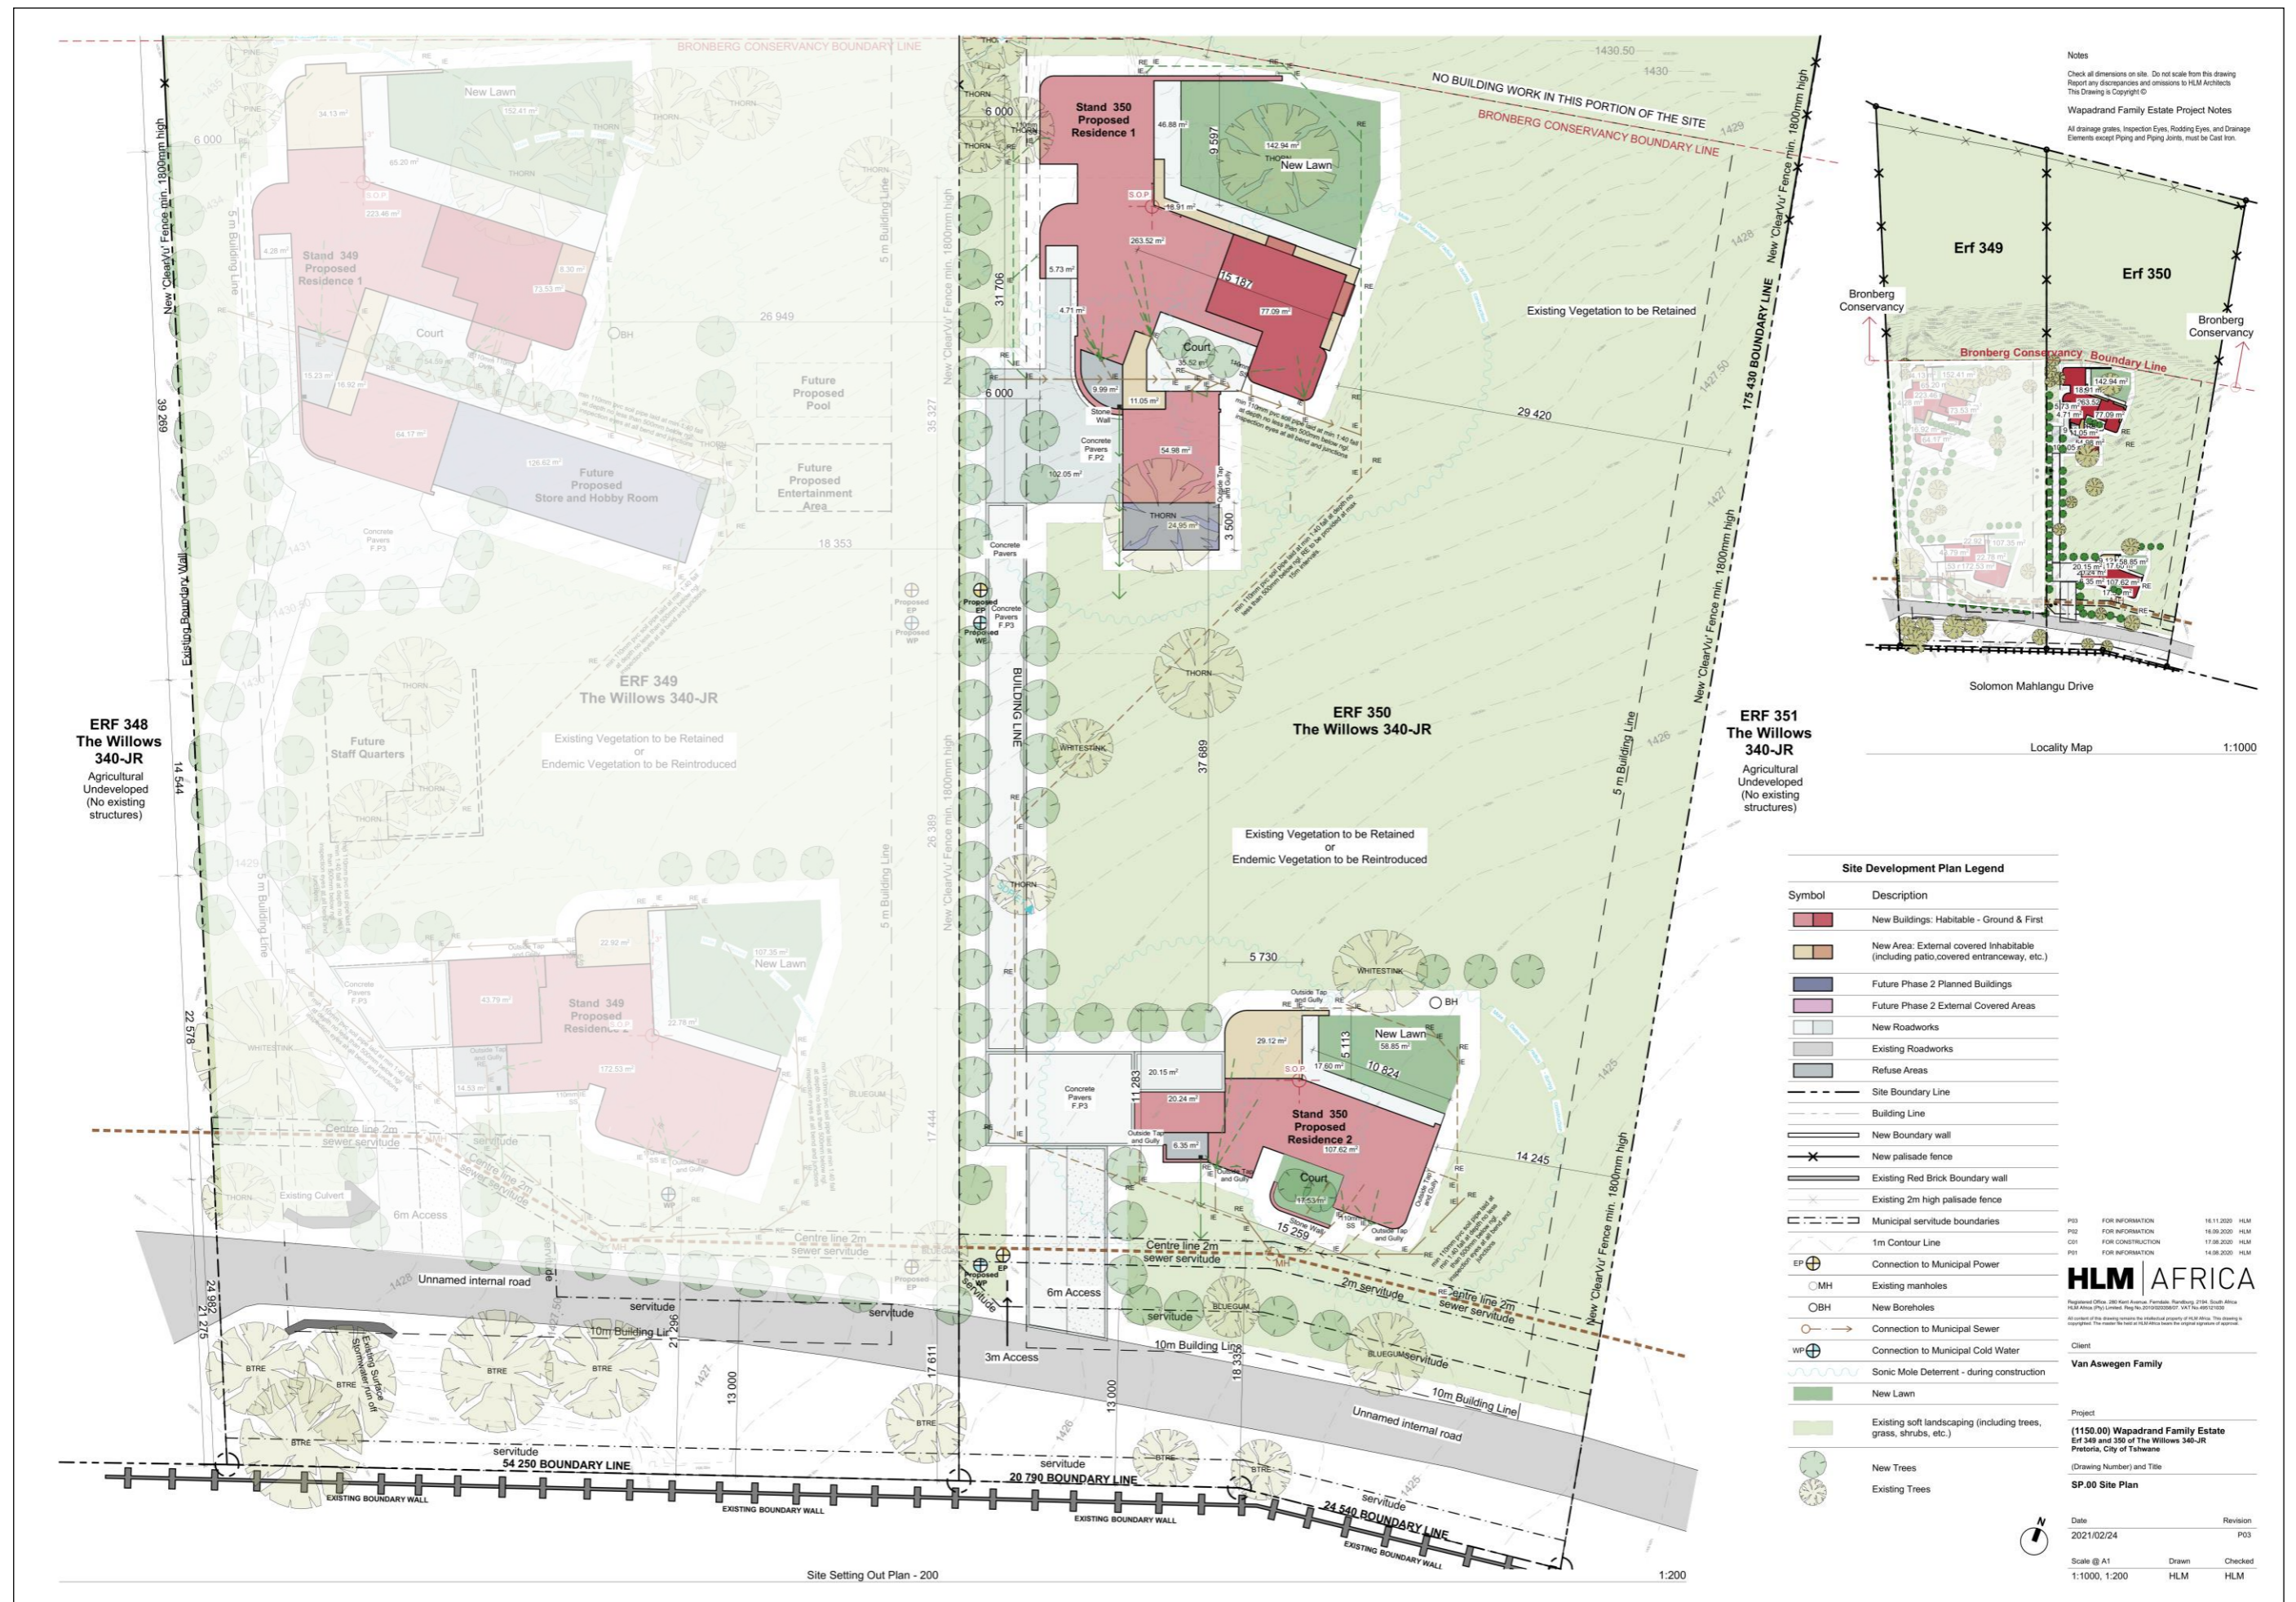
BRONBERG CONSERVANCY BOUNDARY LINE

NO BUILDING WORK IN THIS PORTION OF THE SITE

BRONBERG CONSERVANCY BOUNDARY LINE

Stand 350
Proposed
Residence 1

New Lawn

Court

Stand 349
Proposed
Residence 1

New Lawn

Court

Future
Proposed
Store and Hobby Room

Future
Proposed
Pool

Future
Proposed
Entertainment
Area

Existing Vegetation to be Retained

ERF 349
The Willows 340-JR

Existing Vegetation to be Retained
or
Endemic Vegetation to be Reintroduced

Future
Staff Quarters

ERF 350
The Willows 340-JR

Existing Vegetation to be Retained
or
Endemic Vegetation to be Reintroduced

ERF 348
The Willows
340-JR
Agricultural
Undeveloped
(No existing
structures)

ERF 351
The Willows
340-JR
Agricultural
Undeveloped
(No existing
structures)

Stand 349
Proposed
Residence 2

New Lawn

Stand 350
Proposed
Residence 2

New Lawn

Court

175 430 BOUNDARY LINE

New 'ClearVu' Fence min. 1800mm high

Existing Boundary Wall

BUILDING LINE

5 m Building Line

Centre line 2m sewer servitude

6m Access

3m Access

Unnamed internal road

10m Building Line

servitude

54 250 BOUNDARY LINE

20 790 BOUNDARY LINE

24 540 BOUNDARY LINE

EXISTING BOUNDARY WALL

Site Setting Out Plan - 200

1:200

Notes
Check all dimensions on site. Do not scale from this drawing
Report any discrepancies and omissions to HLM Architects
This Drawing is Copyright ©

Wapadrand Family Estate Project Notes
All drainage grates, Inspection Eyes, Rodding Eyes, and Drainage Elements except Piping and Piping Joints, must be Cast Iron.

Erf 349
Erf 350
Bronberg Conservancy
Bronberg Conservancy
Bronberg Conservancy Boundary Line
Solomon Mahlangu Drive

Locality Map 1:1000

Site Development Plan Legend

| Symbol | Description |
|---|---|
| | New Buildings: Habitable - Ground & First |
| | New Area: External covered Inhabitable (including patio,covered entranceway, etc.) |
| | Future Phase 2 Planned Buildings |
| | Future Phase 2 External Covered Areas |
| | New Roadworks |
| | Existing Roadworks |
| | Refuse Areas |
| | Site Boundary Line |
| | Building Line |
| | New Boundary wall |
| | New palisade fence |
| | Existing Red Brick Boundary wall |
| | Existing 2m high palisade fence |
| | Municipal servitude boundaries |
| | 1m Contour Line |
| EP | Connection to Municipal Power |
| MH | Existing manholes |
| BH | New Boreholes |
| | Connection to Municipal Sewer |
| WP | Connection to Municipal Cold Water |
| | Sonic Mole Deterrent - during construction |
| | New Lawn |
| | Existing soft landscaping (including trees, grass, shrubs, etc.) |
| | New Trees |
| | Existing Trees |

| | | | |
|---|---|---|---|
| P03 | FOR INFORMATION | 16.11.2020 | HLM |
| P02 | FOR INFORMATION | 16.09.2020 | HLM |
| C01 | FOR CONSTRUCTION | 17.08.2020 | HLM |
| P01 | FOR INFORMATION | 14.08.2020 | HLM |

HLM | AFRICA

Client
Van Aswegen Family

Project
(1150.00) Wapadrand Family Estate
Erf 349 and 350 of The Willows 340-JR
Pretoria, City of Tshwane

(Drawing Number) and Title
SP.00 Site Plan

Date 2021/02/24
Revision P03
Scale @ A1 1:1000, 1:200
Drawn HLM
Checked HLM